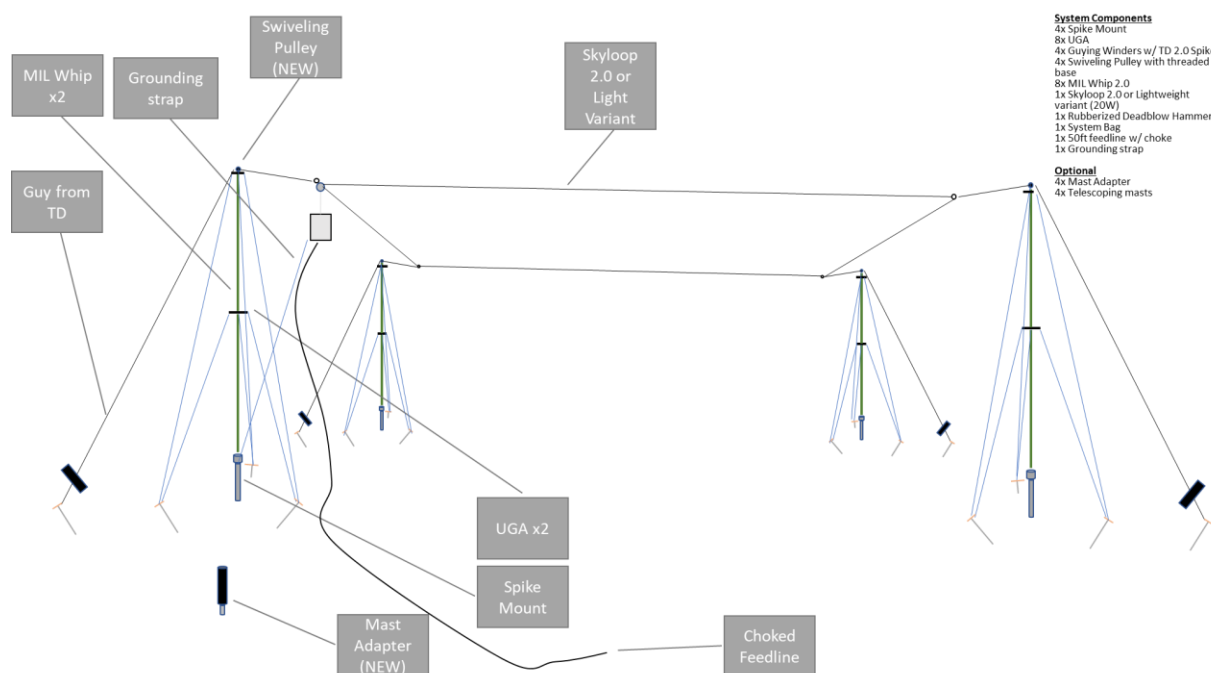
System Components
4x Spike Mount
8x UGA
4x Guying Winders w/ TD 2.0 Spike
4x Swiveling Pulley with threaded base
8x MIL Whip 2.0
1x Skyloop 2.0 or Lightweight variant (20W)
1x Rubberized Deadblow Hammer
1x System Bag
1x 50ft feedline w/ choke
1x Grounding strap

Optional
4x Mast Adapter
4x Telescoping masts

MIL Whip x2

Grounding strap

Swiveling Pulley (NEW)

Skyloop 2.0 or Light Variant

Guy from TD

UGA x2

Spike Mount

Mast Adapter (NEW)

Choked Feedline